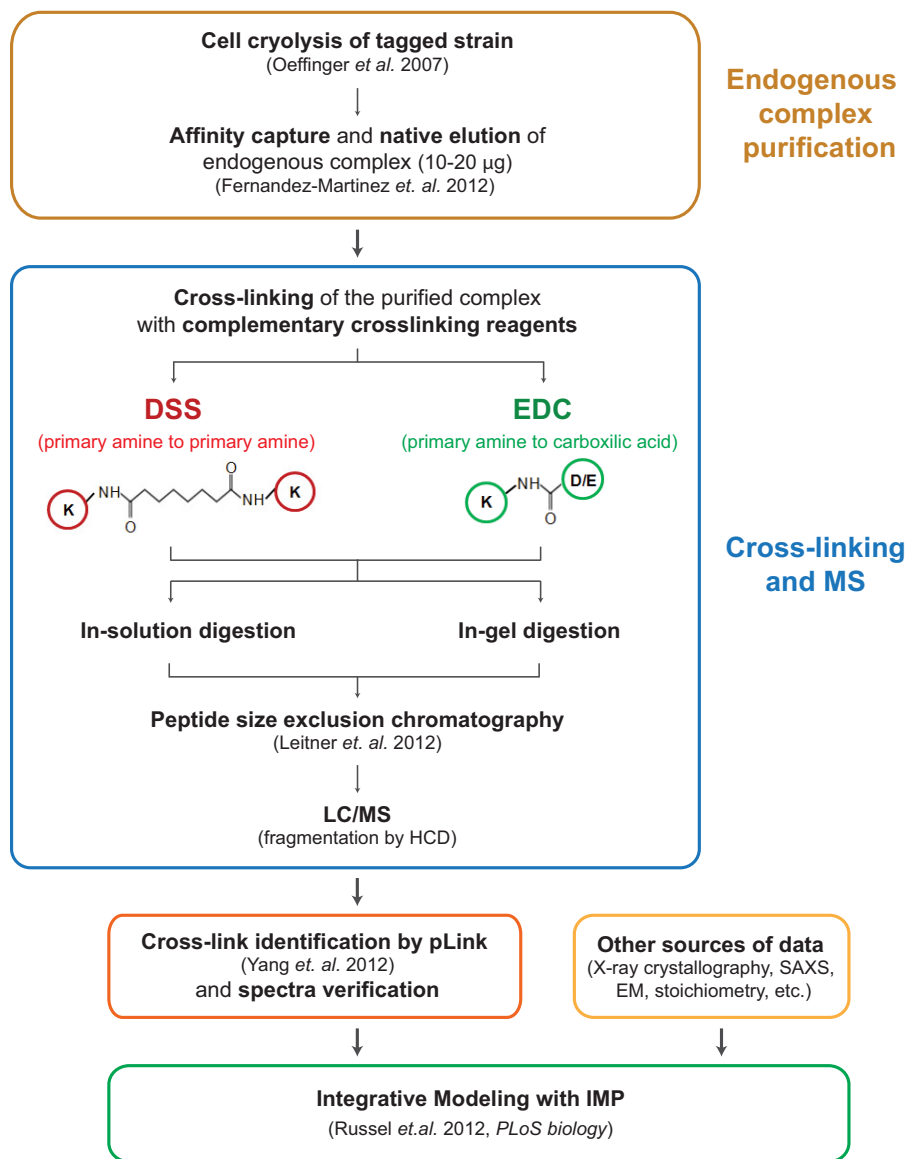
Cell cryolysis of tagged strain
(Oeffinger *et al.* 2007)

Affinity capture and native elution of endogenous complex (10-20 μg)
(Fernandez-Martinez *et. al.* 2012)

Endogenous complex purification

Cross-linking of the purified complex with complementary crosslinking reagents

DSS
(primary amine to primary amine)

K NH O O NH K

EDC
(primary amine to carboxilic acid)

K NH D/E O

Cross-linking and MS

In-solution digestion

In-gel digestion

Peptide size exclusion chromatography
(Leitner *et. al.* 2012)

LC/MS
(fragmentation by HCD)

Cross-link identification by pLink
(Yang *et. al.* 2012)
and spectra verification

Other sources of data
(X-ray crystallography, SAXS, EM, stoichiometry, etc.)

Integrative Modeling with IMP
(Russel *et.al.* 2012, *PLoS biology*)